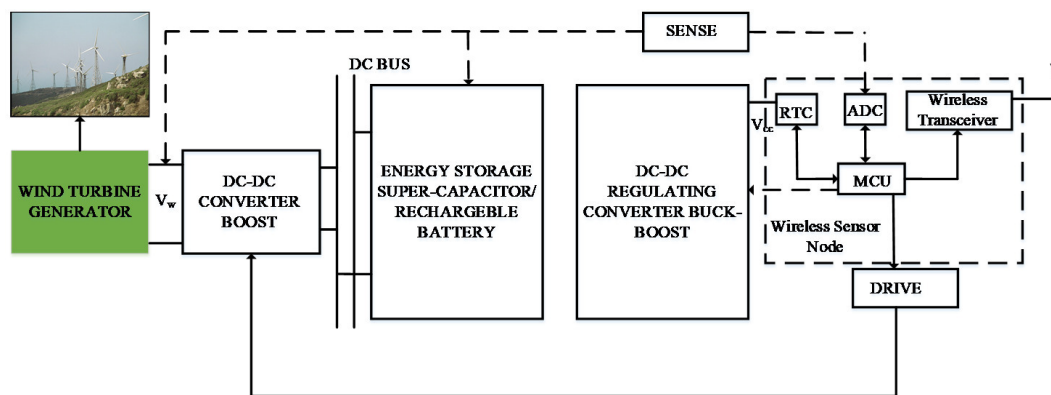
SENSE

DC BUS

WIND TURBINE GENERATOR

$V_w$

DC-DC CONVERTER BOOST

ENERGY STORAGE SUPER-CAPACITOR/ RECHARGEBLE BATTERY

DC-DC REGULATING CONVERTER BUCK-BOOST

$V_{cc}$

RTC

ADC

Wireless Transceiver

MCU

Wireless Sensor Node

DRIVE